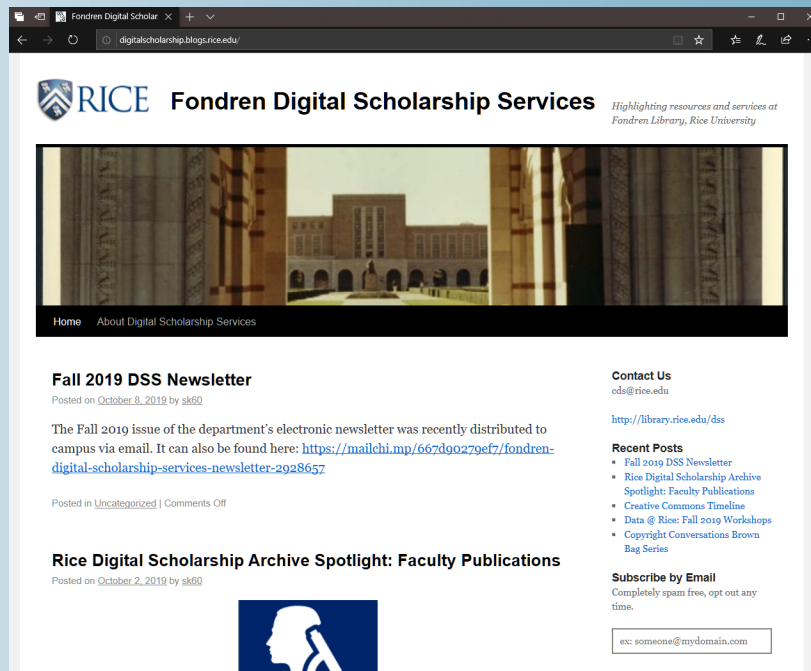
Fondren Digital Scholar

digitalscholarship.blogs.rice.edu/

RICE Fondren Digital Scholarship Services

Highlighting resources and services at Fondren Library, Rice University

Home About Digital Scholarship Services

Fall 2019 DSS Newsletter

Posted on October 8, 2019 by sk60

The Fall 2019 issue of the department's electronic newsletter was recently distributed to campus via email. It can also be found here: https://mailchi.mp/667d90279ef7/fondren-digital-scholarship-services-newsletter-2928657

Posted in Uncategorized | Comments Off

Rice Digital Scholarship Archive Spotlight: Faculty Publications

Posted on October 2, 2019 by sk60

Contact Us
cds@rice.edu

http://library.rice.edu/dss

Recent Posts
- Fall 2019 DSS Newsletter
- Rice Digital Scholarship Archive Spotlight: Faculty Publications
- Creative Commons Timeline
- Data @ Rice: Fall 2019 Workshops
- Copyright Conversations Brown Bag Series

Subscribe by Email
Completely spam free, opt out any time.

ex: someone@mydomain.com